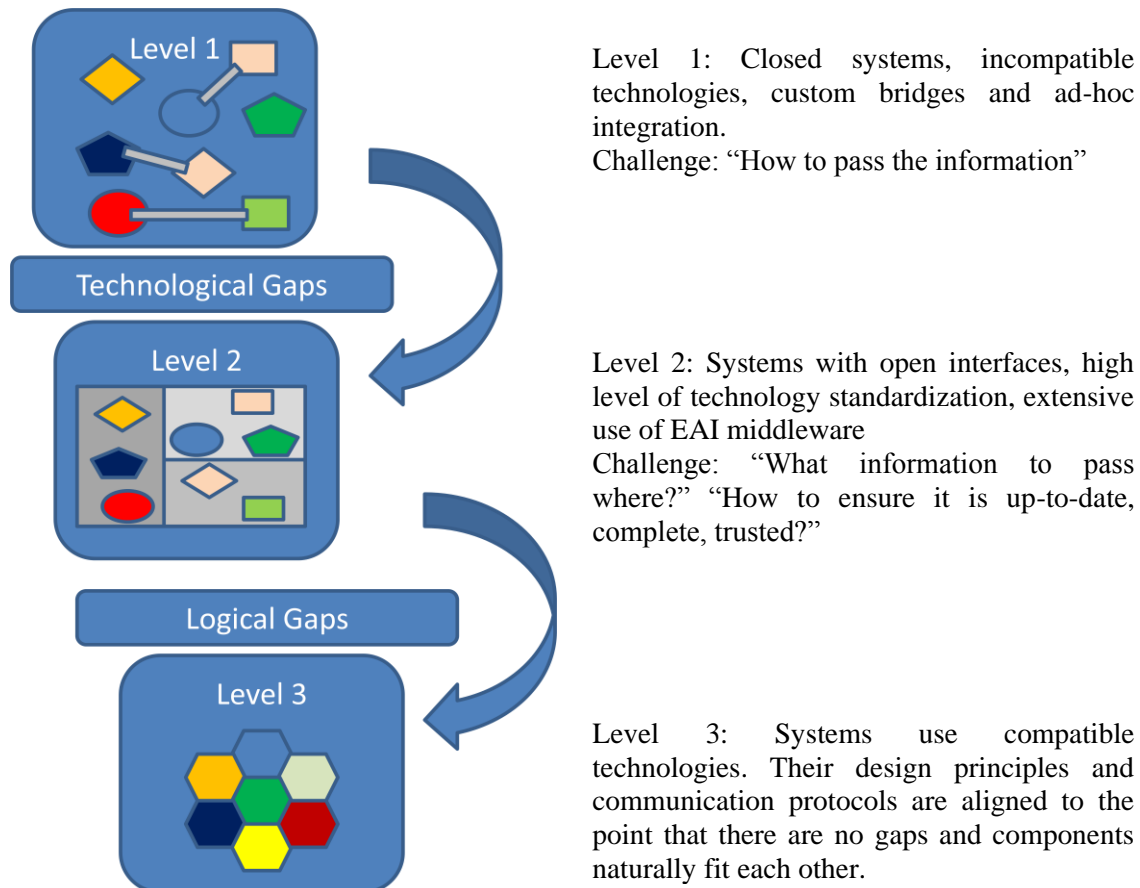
Level 1

Technological Gaps

Level 2

Logical Gaps

Level 3

Level 1: Closed systems, incompatible technologies, custom bridges and ad-hoc integration.
Challenge: “How to pass the information”

Level 2: Systems with open interfaces, high level of technology standardization, extensive use of EAI middleware
Challenge: “What information to pass where?” “How to ensure it is up-to-date, complete, trusted?”

Level 3: Systems use compatible technologies. Their design principles and communication protocols are aligned to the point that there are no gaps and components naturally fit each other.